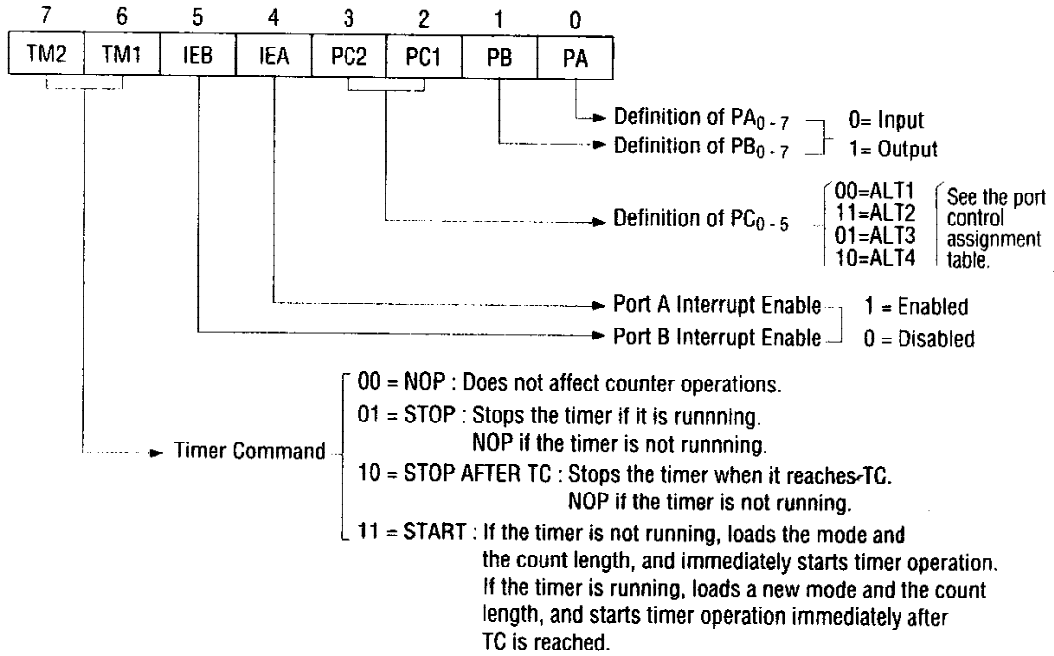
| 7 | 6 | 5 | 4 | 3 | 2 | 1 | 0 |
|---|---|---|---|---|---|---|---|
| TM2 | TM1 | IEB | IEA | PC2 | PC1 | PB | PA |

Definition of $PA_{0-7}$ 0= Input
Definition of $PB_{0-7}$ 1= Output

Definition of $PC_{0-5}$
00=ALT1
11=ALT2
01=ALT3
10=ALT4
See the port control assignment table.

Port A Interrupt Enable 1 = Enabled
Port B Interrupt Enable 0 = Disabled

Timer Command
00 = NOP : Does not affect counter operations.
01 = STOP : Stops the timer if it is running. NOP if the timer is not runnning.
10 = STOP AFTER TC : Stops the timer when it reaches TC. NOP if the timer is not running.
11 = START : If the timer is not running, loads the mode and the count length, and immediately starts timer operation. If the timer is running, loads a new mode and the count length, and starts timer operation immediately after TC is reached.